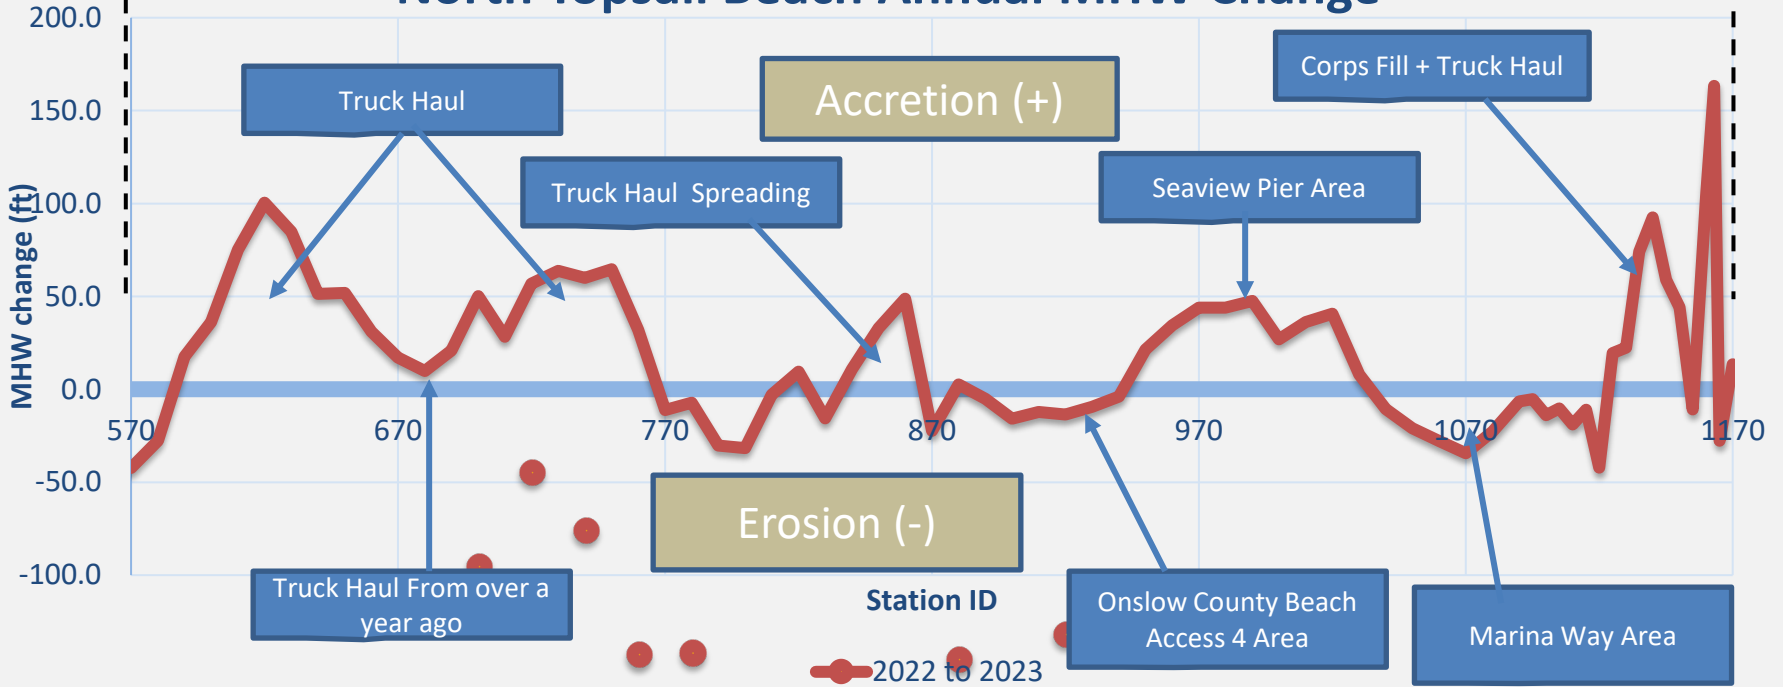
North Topsail Beach Annual MHW Change

200.0
150.0
100.0
50.0
0.0
-50.0
-100.0

MHW change (ft)

570
670
770
870
970
1070
1170

Truck Haul

Accretion (+)

Corps Fill + Truck Haul

Truck Haul Spreading

Seaview Pier Area

Erosion (-)

Truck Haul From over a year ago

Station ID

Onslow County Beach Access 4 Area

Marina Way Area

2022 to 2023